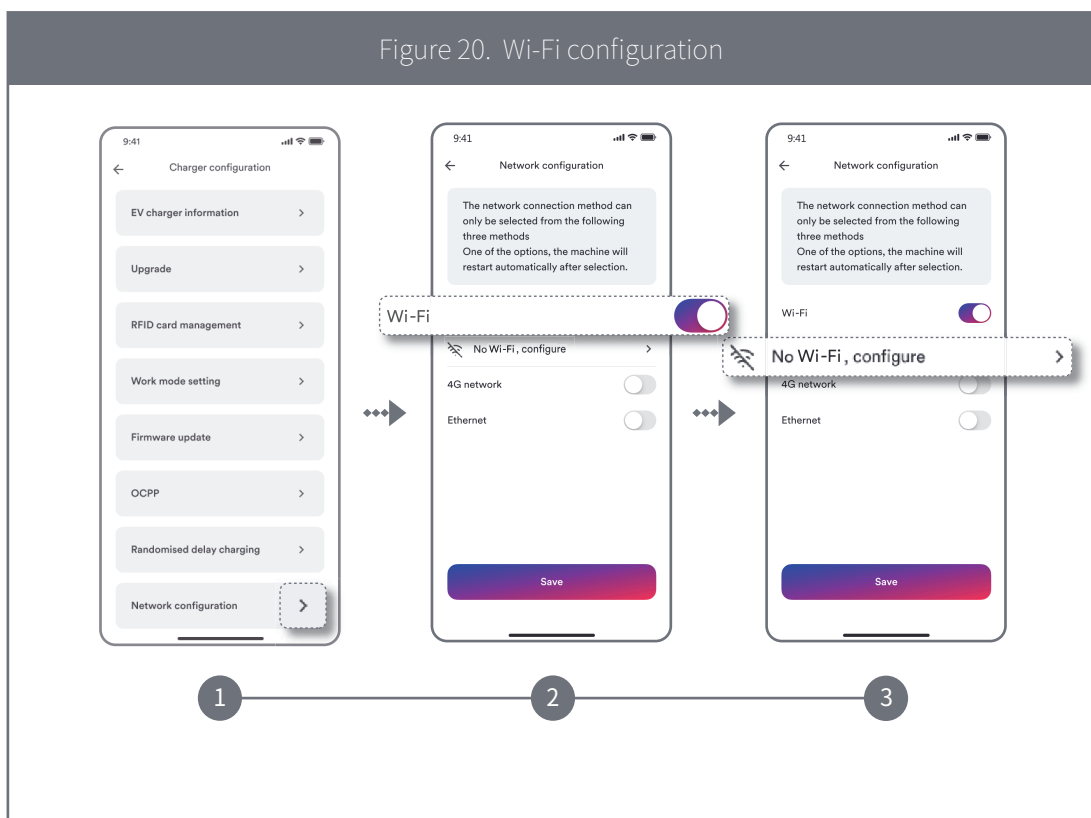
Figure 20. Wi-Fi configuration

9:41

Charger configuration

EV charger information >

Upgrade >

RFID card management >

Work mode setting >

Firmware update >

OCPP >

Randomised delay charging >

Network configuration >

9:41

Network configuration

The network connection method can only be selected from the following three methods
One of the options, the machine will restart automatically after selection.

Wi-Fi

No Wi-Fi , configure >

4G network

Ethernet

Save

9:41

Network configuration

The network connection method can only be selected from the following three methods
One of the options, the machine will restart automatically after selection.

Wi-Fi

No Wi-Fi , configure >

4G network

Ethernet

Save

1

2

3